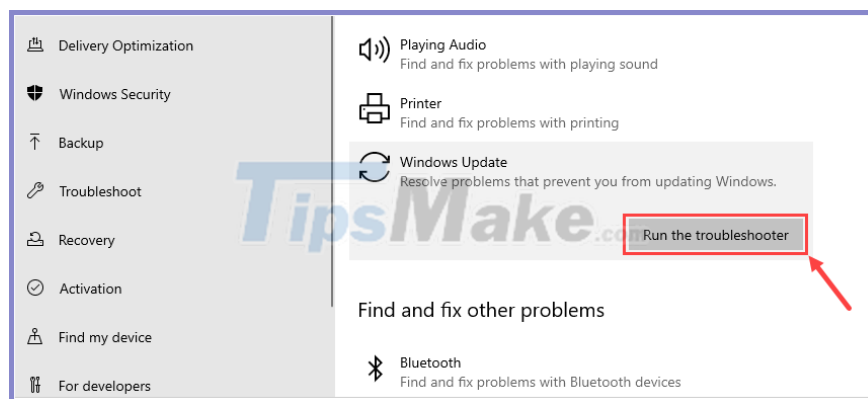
Delivery Optimization

Windows Security

Backup

Troubleshoot

Recovery

Activation

Find my device

For developers

Playing Audio
Find and fix problems with playing sound

Printer
Find and fix problems with printing

Windows Update
Resolve problems that prevent you from updating Windows.

TipsMake.com

Run the troubleshooter

Find and fix other problems

Bluetooth
Find and fix problems with Bluetooth devices